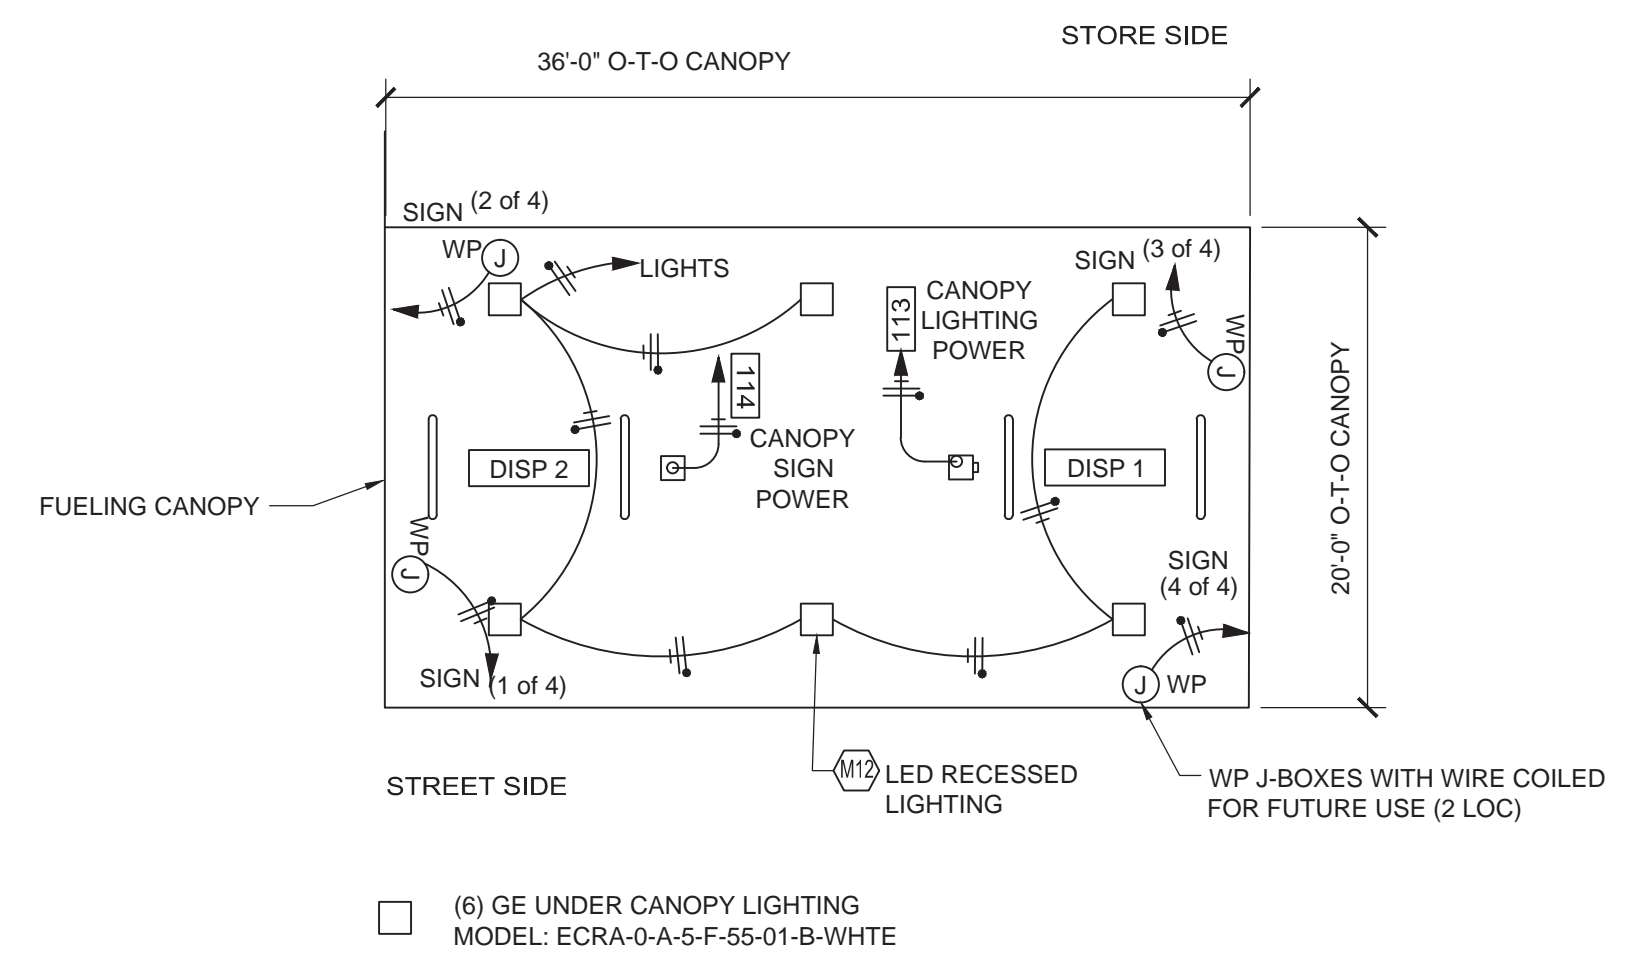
STORE SIDE

36'-0" O-T-O CANOPY

SIGN (2 of 4)

WP J

LIGHTS

CANOPY LIGHTING POWER

113

SIGN (3 of 4)

WP J

114

CANOPY SIGN POWER

DISP 2

DISP 1

FUELING CANOPY

20'-0" O-T-O CANOPY

WP J

SIGN (4 of 4)

SIGN (1 of 4)

J WP

STREET SIDE

M12 LED RECESSED LIGHTING

WP J-BOXES WITH WIRE COILED FOR FUTURE USE (2 LOC)

(6) GE UNDER CANOPY LIGHTING
MODEL: ECRA-0-A-5-F-55-01-B-WHTE